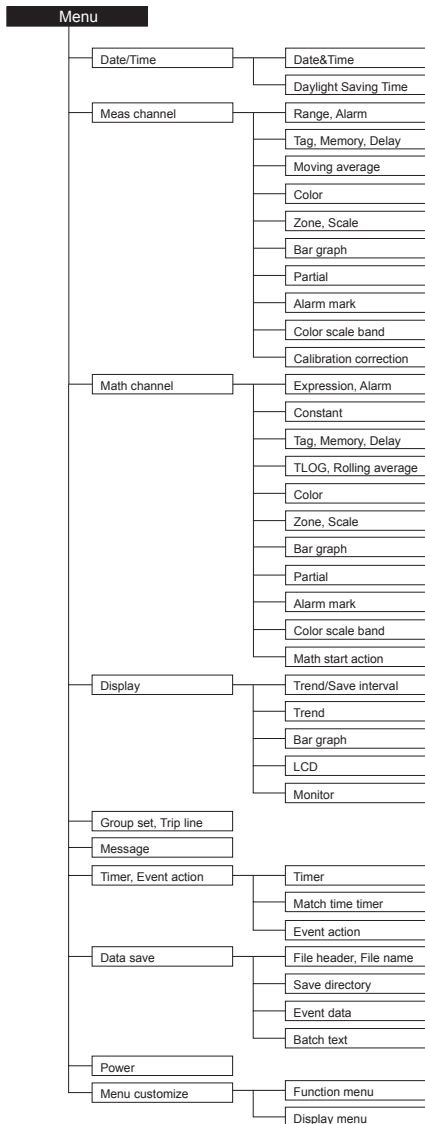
Menu

Date/Time
Date&Time
Daylight Saving Time

Meas channel
Range, Alarm
Tag, Memory, Delay
Moving average
Color
Zone, Scale
Bar graph
Partial
Alarm mark
Color scale band
Calibration correction

Math channel
Expression, Alarm
Constant
Tag, Memory, Delay
TLOG, Rolling average
Color
Zone, Scale
Bar graph
Partial
Alarm mark
Color scale band
Math start action

Display
Trend/Save interval
Trend
Bar graph
LCD
Monitor

Group set, Trip line

Message

Timer, Event action
Timer
Match time timer
Event action

Data save
File header, File name
Save directory
Event data
Batch text

Power

Menu customize
Function menu
Display menu